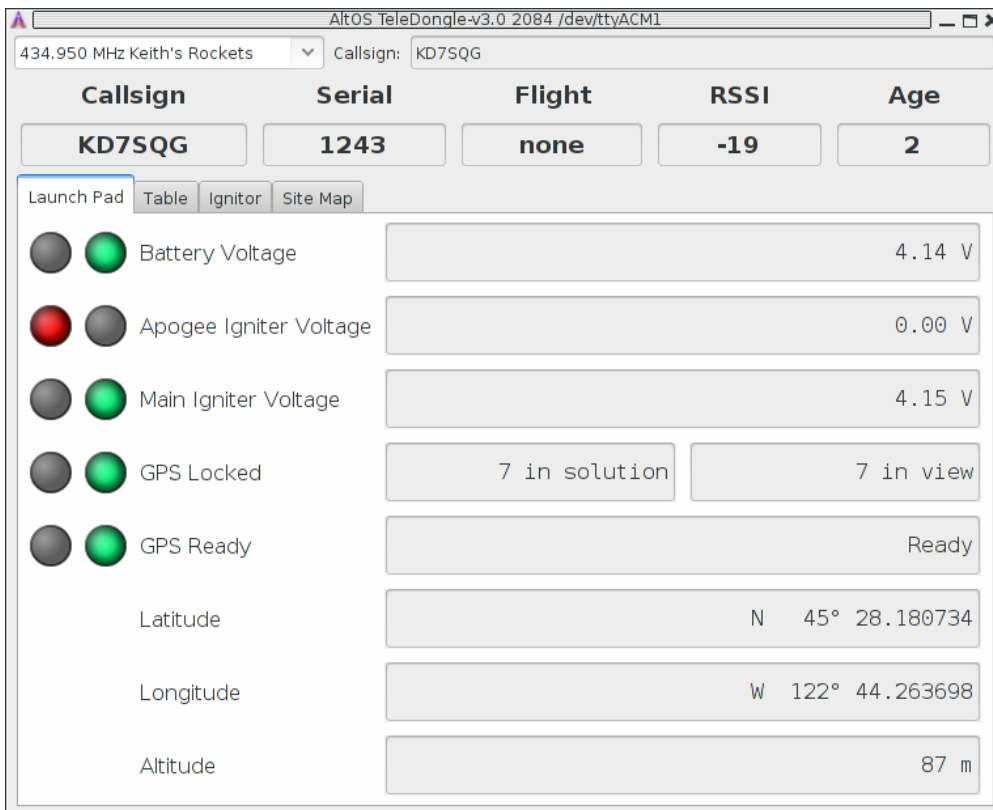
AltOS TeleDongle-v3.0 2084 /dev/ttyACM1

434.950 MHz Keith's Rockets
Callsign: KD7SQG

| Callsign | Serial | Flight | RSSI | Age |
|---|---|---|---|---|
| KD7SQG | 1243 | none | -19 | 2 |

Launch Pad | Table | Ignitor | Site Map

Battery Voltage 4.14 V

Apogee Igniter Voltage 0.00 V

Main Igniter Voltage 4.15 V

GPS Locked 7 in solution 7 in view

GPS Ready Ready

Latitude N 45° 28.180734

Longitude W 122° 44.263698

Altitude 87 m